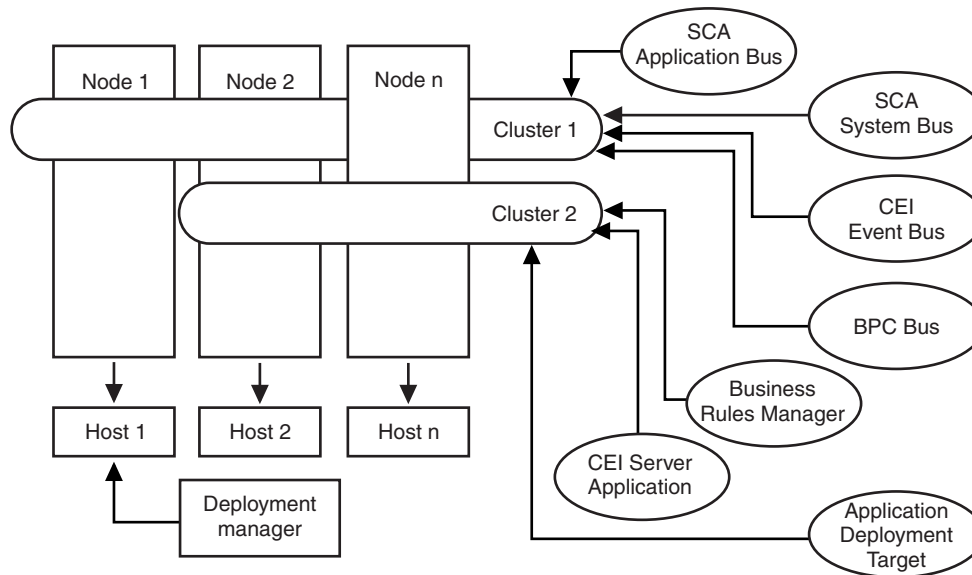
Node 1

Node 2

Node n

SCA
Application Bus

Cluster 1

SCA
System Bus

Cluster 2

CEI
Event Bus

BPC Bus

Business
Rules Manager

Host 1

Host 2

Host n

CEI Server
Application

Deployment
manager

Application
Deployment
Target